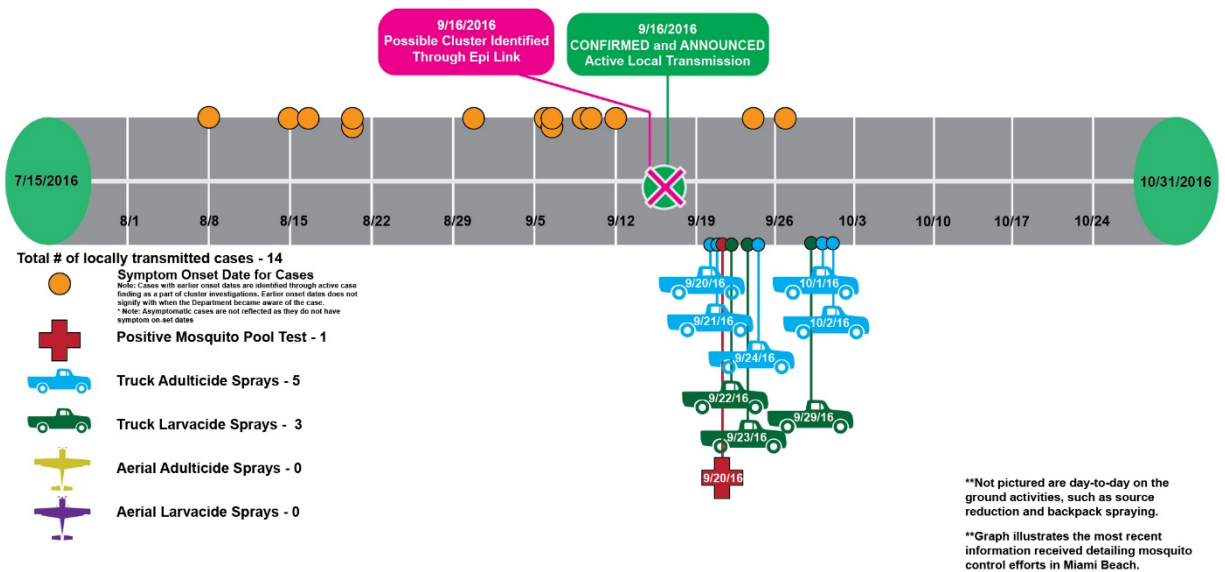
9/16/2016
Possible Cluster Identified Through Epi Link

9/16/2016
CONFIRMED and ANNOUNCED
Active Local Transmission

7/15/2016

8/1 8/8 8/15 8/22 8/29 9/5 9/12 9/19 9/26 10/3 10/10 10/17 10/24

10/31/2016

Total # of locally transmitted cases - 14

Symptom Onset Date for Cases
Note: Cases with earlier onset dates are identified through active case finding as a part of cluster investigations. Earlier onset dates does not signify with when the Department became aware of the case.
* Note: Asymptomatic cases are not reflected as they do not have symptom on-set dates

Positive Mosquito Pool Test - 1

Truck Adulticide Sprays - 5

Truck Larvacide Sprays - 3

Aerial Adulticide Sprays - 0

Aerial Larvacide Sprays - 0

9/20/16
9/21/16
9/24/16
9/22/16
9/23/16
9/20/16
10/1/16
10/2/16
9/29/16

**Not pictured are day-to-day on the ground activities, such as source reduction and backpack spraying.

**Graph illustrates the most recent information received detailing mosquito control efforts in Miami Beach.